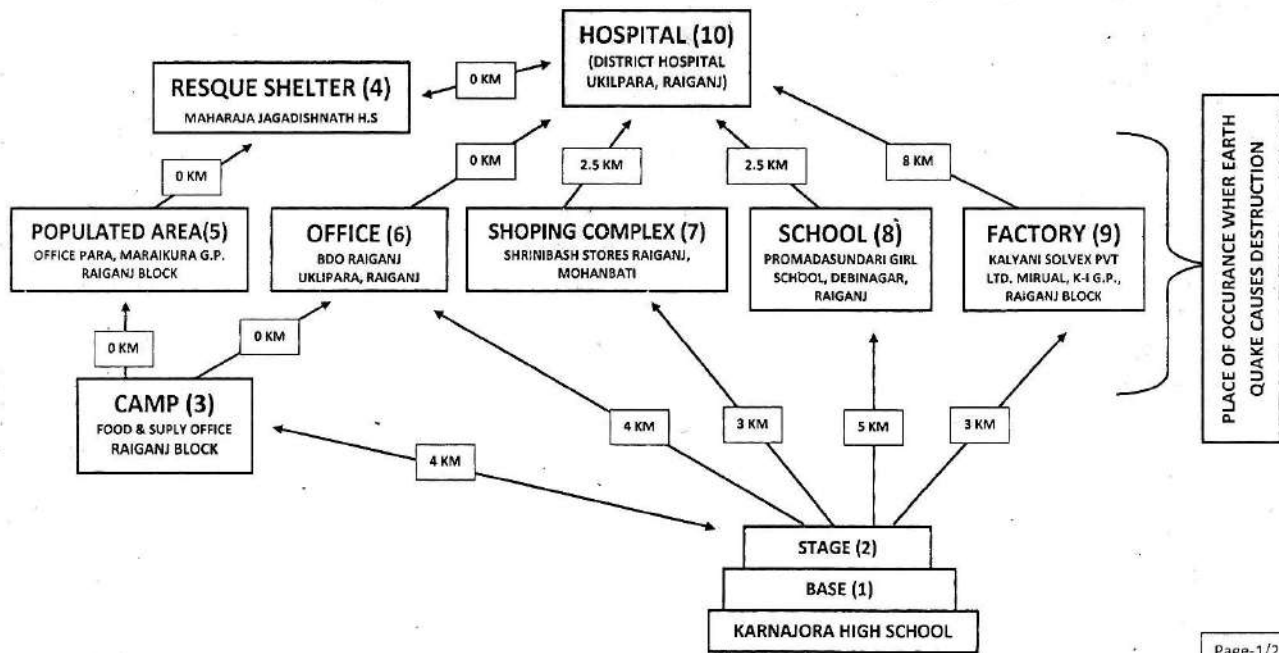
HOSPITAL (10)
(DISTRICT HOSPITAL UKILPARA, RAIGANJ)

RESQUE SHELTER (4)
MAHARAJA JAGADISHNATH H.S

0 KM

0 KM

0 KM

2.5 KM

2.5 KM

8 KM

POPULATED AREA(5)
OFFICE PARA, MARAIKURA G.P. RAIGANJ BLOCK

OFFICE (6)
BDO RAIGANJ UKLIPARA, RAIGANJ

SHOPING COMPLEX (7)
SHRINIBASH STORES RAIGANJ, MOHANBATI

SCHOOL (8)
PROMADASUNDARI GIRL SCHOOL, DEBINAGAR, RAIGANJ

FACTORY (9)
KALYANI SOLVEX PVT LTD. MIRUAL, K-I G.P., RAIGANJ BLOCK

PLACE OF OCCURANCE WHER EARTH QUAKE CAUSES DESTRUCTION

0 KM

0 KM

CAMP (3)
FOOD & SUPLY OFFICE RAIGANJ BLOCK

4 KM

3 KM

5 KM

3 KM

4 KM

STAGE (2)

BASE (1)

KARNAJORA HIGH SCHOOL

Page-1/2